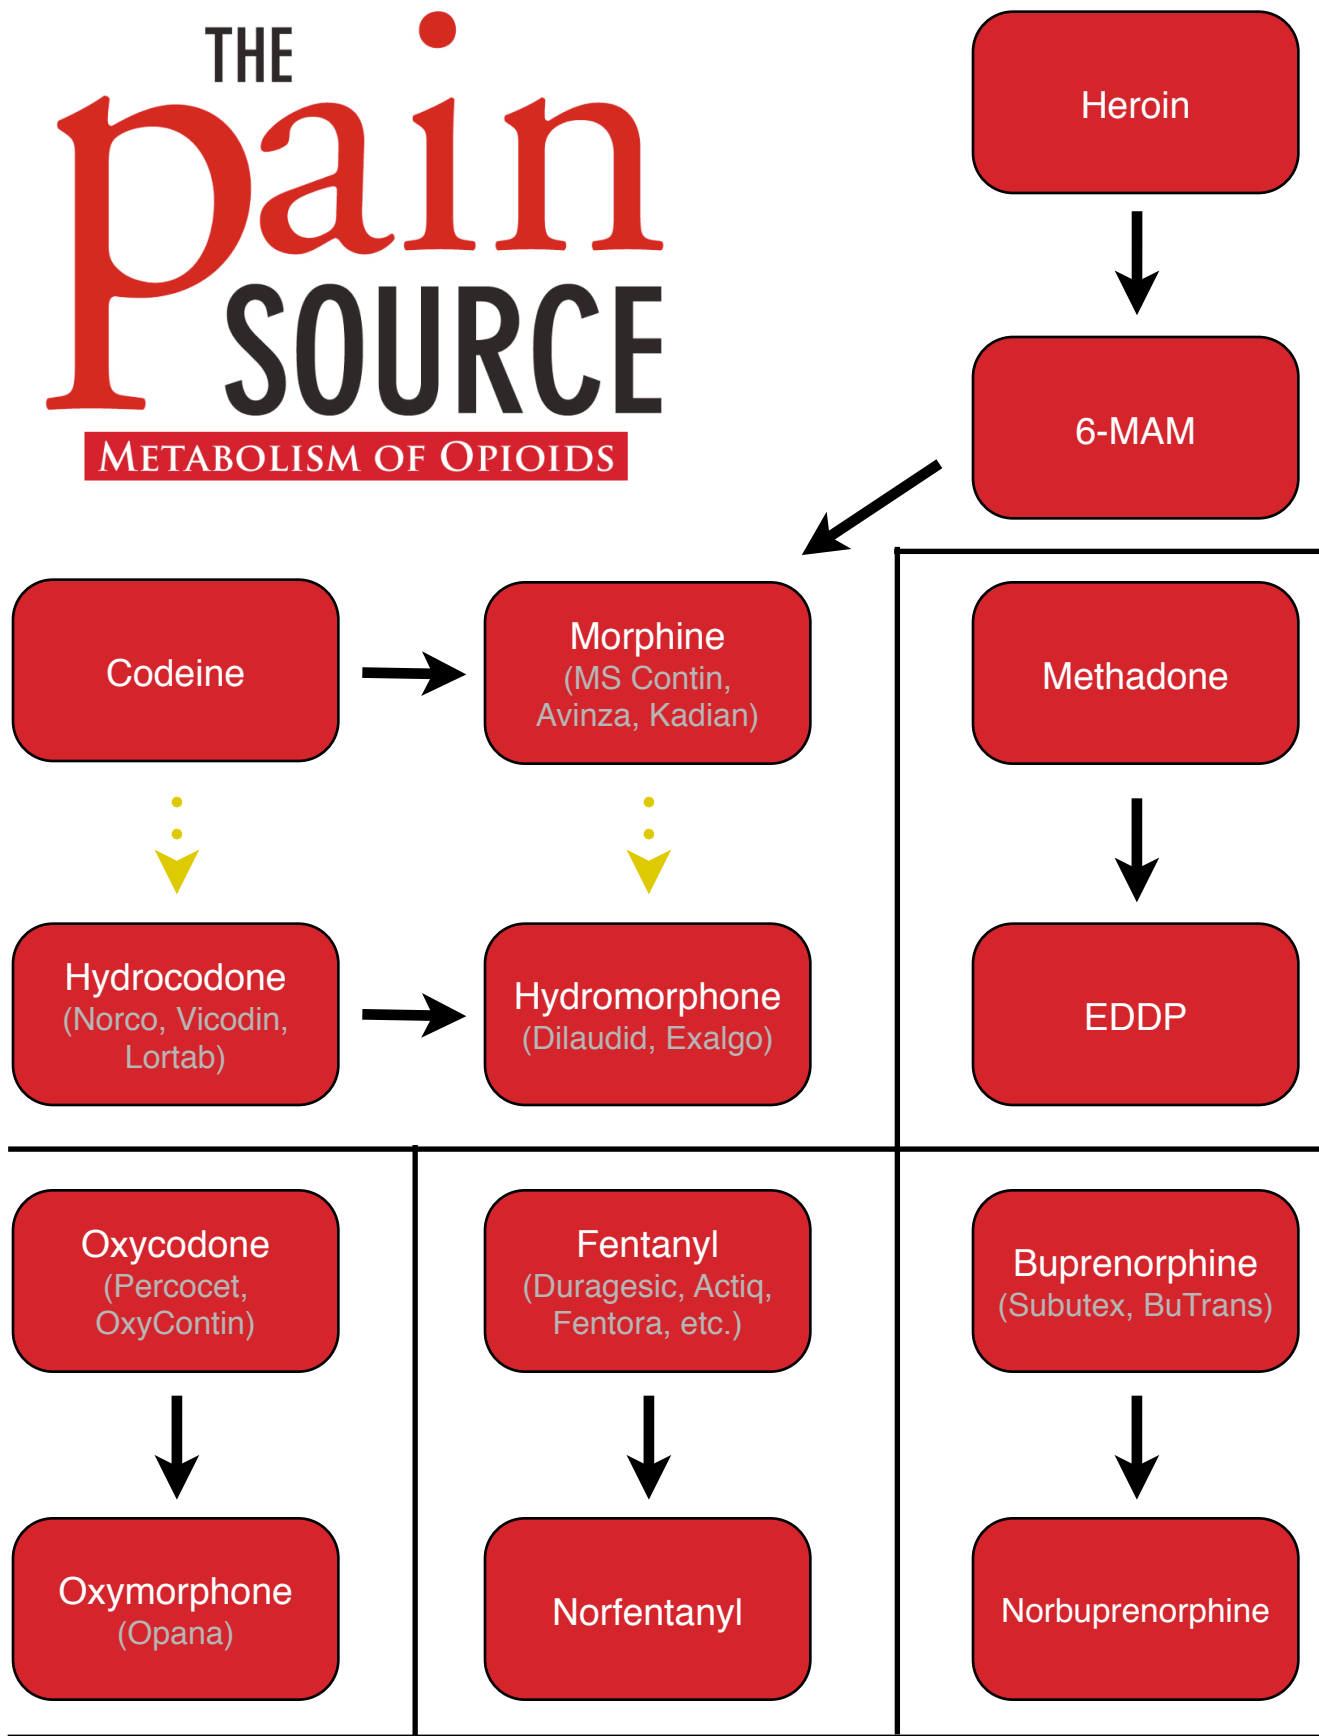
THE pain SOURCE
METABOLISM OF OPIOIDS

Heroin

6-MAM

Codeine

Morphine
(MS Contin, Avinza, Kadian)

Methadone

Hydrocodone
(Norco, Vicodin, Lortab)

Hydromorphone
(Dilaudid, Exalgo)

EDDP

Oxycodone
(Percocet, OxyContin)

Fentanyl
(Duragesic, Actiq, Fentora, etc.)

Buprenorphine
(Subutex, BuTrans)

Oxymorphone
(Opana)

Norfentanyl

Norbuprenorphine